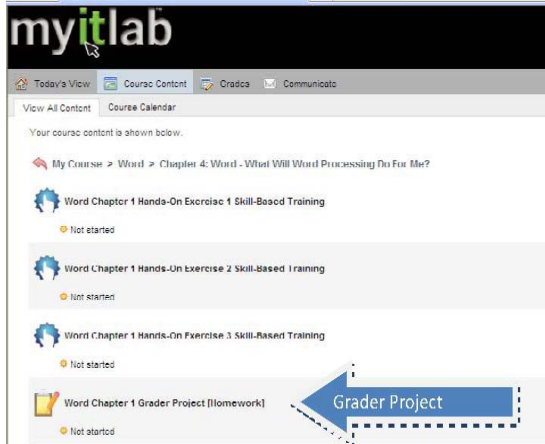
myitlab

Today's View | Course Content | Grades | Communicate

View All Content | Course Calendar

Your course content is shown below.

My Course > Word > Chapter 4: Word - What Will Word Processing Do For Me?

Word Chapter 1 Hands-On Exercise 1 Skill-Based Training

Not started

Word Chapter 1 Hands-On Exercise 2 Skill-Based Training

Not started

Word Chapter 1 Hands-On Exercise 3 Skill-Based Training

Not started

Word Chapter 1 Grader Project [Homework]

Not started

Grader Project